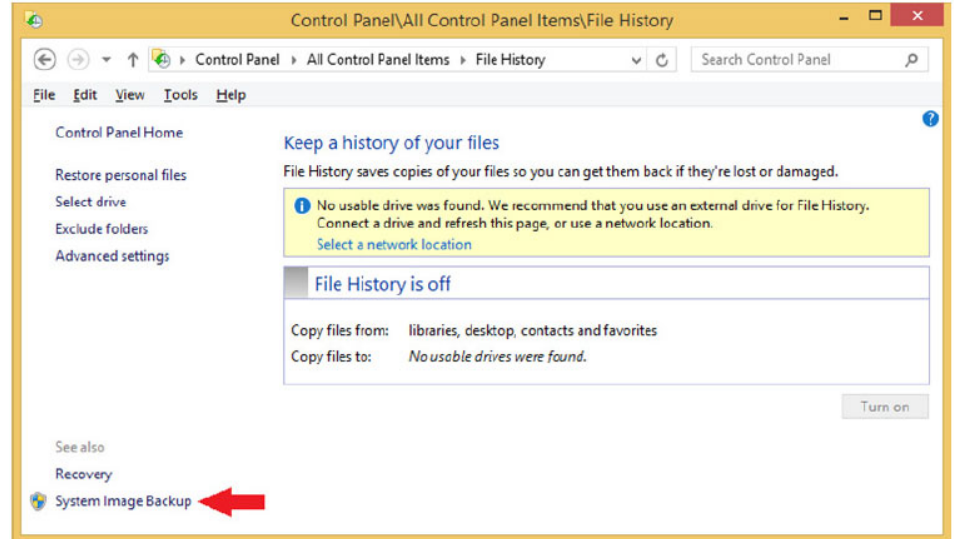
Control Panel\All Control Panel Items\File History

Control Panel › All Control Panel Items › File History

Search Control Panel

File Edit View Tools Help

Control Panel Home

Restore personal files

Select drive

Exclude folders

Advanced settings

Keep a history of your files

File History saves copies of your files so you can get them back if they're lost or damaged.

No usable drive was found. We recommend that you use an external drive for File History. Connect a drive and refresh this page, or use a network location.

Select a network location

File History is off

Copy files from: libraries, desktop, contacts and favorites

Copy files to: No usable drives were found.

Turn on

See also

Recovery

System Image Backup